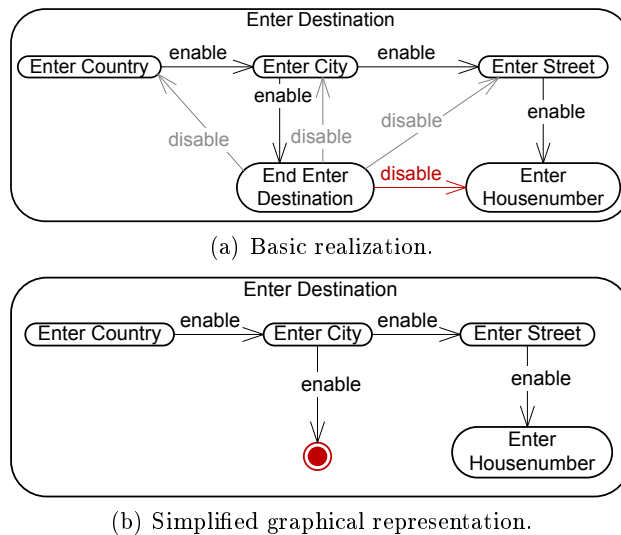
Enter Destination

Enter Country

enable

Enter City

enable

Enter Street

enable

enable

disable

disable

disable

End Enter Destination

disable

Enter Housenumber

(a) Basic realization.

Enter Destination

Enter Country

enable

Enter City

enable

Enter Street

enable

enable

Enter Housenumber

(b) Simplified graphical representation.